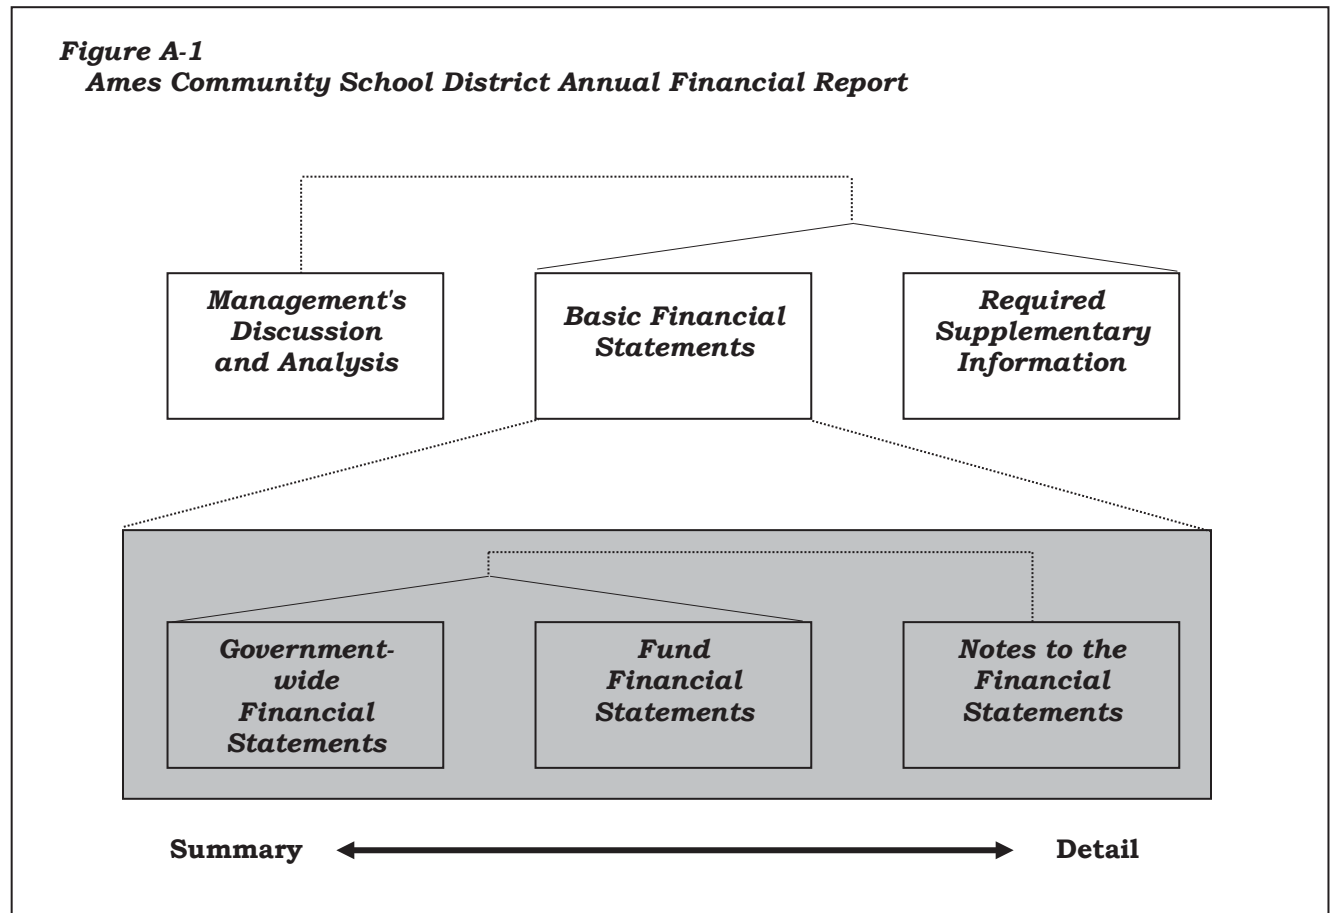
Figure A-1
Ames Community School District Annual Financial Report

Management's Discussion and Analysis

Basic Financial Statements

Required Supplementary Information

Government-wide Financial Statements

Fund Financial Statements

Notes to the Financial Statements

Summary

Detail